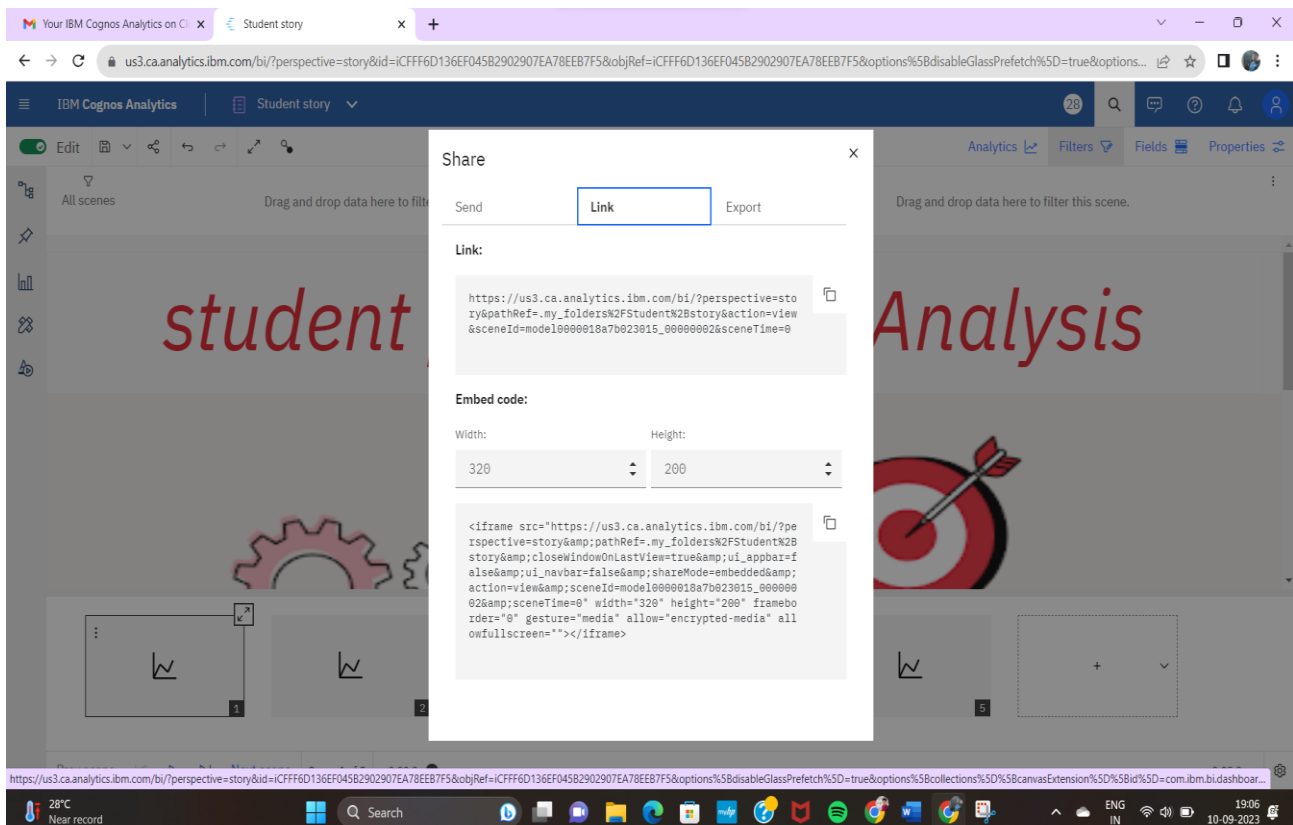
Your IBM Cognos Analytics on C ×
Student story ×
+

us3.ca.analytics.ibm.com/bi/?perspective=story&id=iCFFF6D136EF045B2902907EA78EEB7F5&objRef=iCFFF6D136EF045B2902907EA78EEB7F5&options%5BdisableGlassPrefetch%5D=true&options...

IBM Cognos Analytics
Student story
28

Edit
Analytics Filters Fields Properties

All scenes
Drag and drop data here to filte
Drag and drop data here to filter this scene.

student
Analysis

Share
×
Send
Link
Export

Link:

https://us3.ca.analytics.ibm.com/bi/?perspective=story&pathRef=.my_folders%2FStudent%2Bstory&action=view&sceneId=model0000018a7b023015_00000002&sceneTime=0

Embed code:

Width:
Height:
320
200

<iframe src="https://us3.ca.analytics.ibm.com/bi/?perspective=story&amp;pathRef=.my_folders%2FStudent%2Bstory&amp;closeWindowOnLastView=true&amp;ui_appbar=false&amp;ui_navbar=false&amp;shareMode=embedded&amp;action=view&amp;sceneId=model0000018a7b023015_00000002&amp;sceneTime=0" width="320" height="200" frameborder="0" gesture="media" allow="encrypted-media" allowfullscreen=""></iframe>

1
2
5
+

https://us3.ca.analytics.ibm.com/bi/?perspective=story&id=iCFFF6D136EF045B2902907EA78EEB7F5&objRef=iCFFF6D136EF045B2902907EA78EEB7F5&options%5BdisableGlassPrefetch%5D=true&options%5Bcollections%5D%5BcanvasExtension%5D%5Bid%5D=com.ibm.bi.dashboar...

28°C
Near record
Search
ENG
IN
19:06
10-09-2023